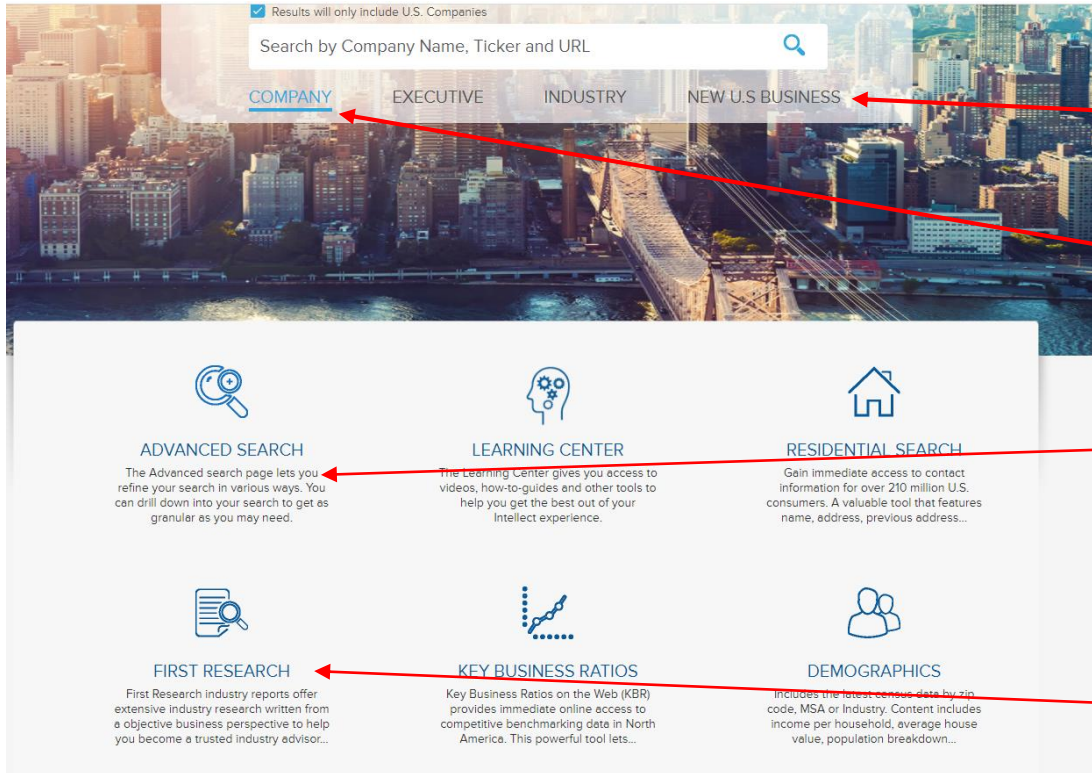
Results will only include U.S. Companies

Search by Company Name, Ticker and URL

COMPANY EXECUTIVE INDUSTRY NEW U.S BUSINESS

ADVANCED SEARCH
The Advanced search page lets you refine your search in various ways. You can drill down into your search to get as granular as you may need.

LEARNING CENTER
The Learning Center gives you access to videos, how-to-guides and other tools to help you get the best out of your Intellect experience.

RESIDENTIAL SEARCH
Gain immediate access to contact information for over 210 million U.S. consumers. A valuable tool that features name, address, previous address...

FIRST RESEARCH
First Research industry reports offer extensive industry research written from a objective business perspective to help you become a trusted industry advisor...

KEY BUSINESS RATIOS
Key Business Ratios on the Web (KBR) provides immediate online access to competitive benchmarking data in North America. This powerful tool lets...

DEMOGRAPHICS
Includes the latest census data by zip code, MSA or Industry. Content includes income per household, average house value, population breakdown...